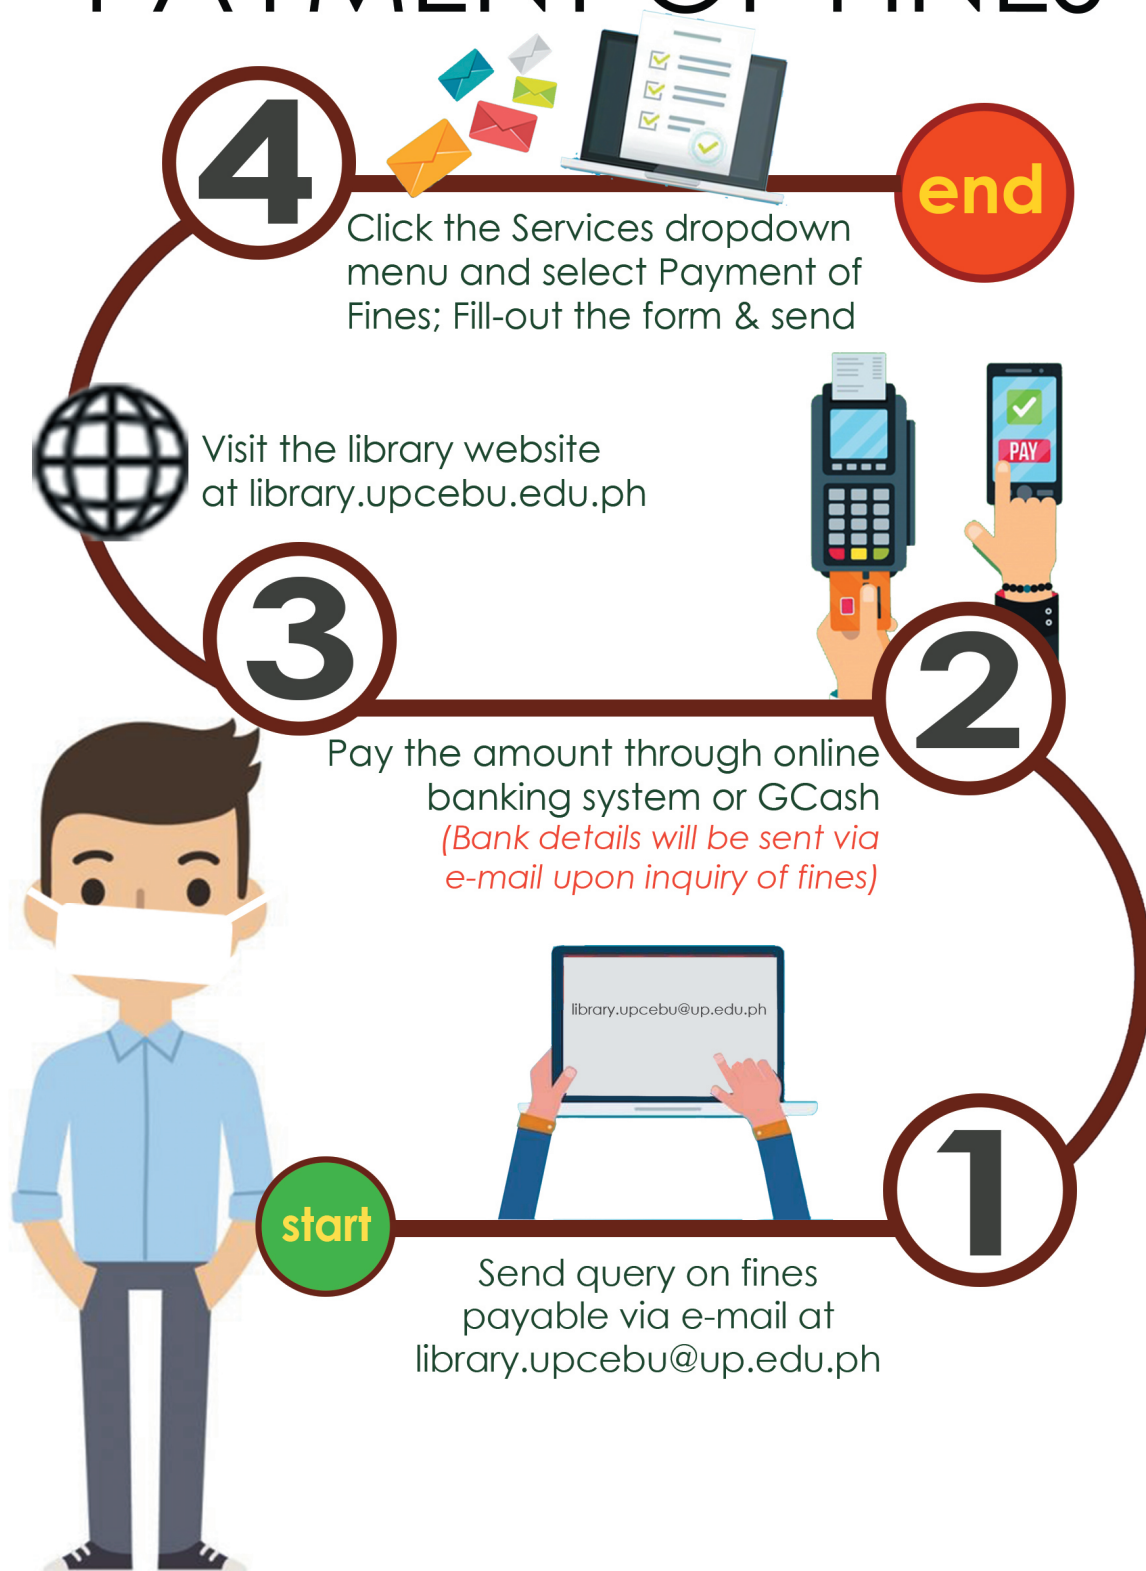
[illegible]

4

end

Click the Services dropdown menu and select Payment of Fines; Fill-out the form & send

Visit the library website at library.upcebu.edu.ph

PAY

3

2

Pay the amount through online banking system or GCash

(Bank details will be sent via e-mail upon inquiry of fines)

library.upcebu@up.edu.ph

start

1

Send query on fines payable via e-mail at library.upcebu@up.edu.ph